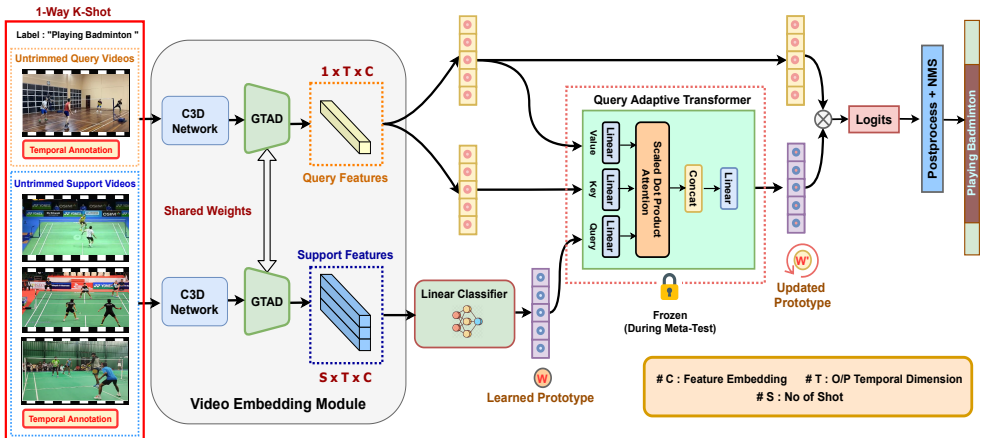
1-Way K-Shot

Label : "Playing Badminton "

Untrimmed Query Videos

Temporal Annotation

Untrimmed Support Videos

Temporal Annotation

C3D Network

GTAD

1 x T x C

Query Features

Shared Weights

C3D Network

GTAD

Support Features

S x T x C

Video Embedding Module

Linear Classifier

W

Learned Prototype

Query Adaptive Transformer

Value

Linear

Key

Linear

Query

Linear

Scaled Dot Product Attention

Concat

Linear

Frozen (During Meta-Test)

W'

Updated Prototype

Logits

Postprocess + NMS

Playing Badminton

# C : Feature Embedding # T : O/P Temporal Dimension
# S : No of Shot